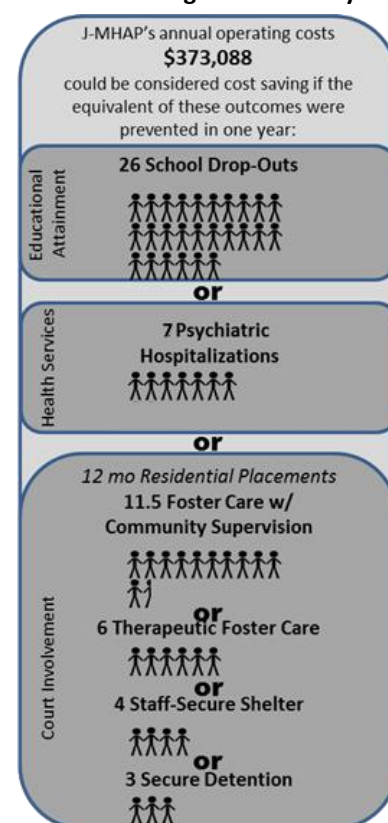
J-MHAP's annual operating costs
$373,088
could be considered cost saving if the equivalent of these outcomes were prevented in one year:

Educational Attainment
26 School Drop-Outs

or

Health Services
7 Psychiatric Hospitalizations

or

Court Involvement
12 mo Residential Placements
11.5 Foster Care w/ Community Supervision
or
6 Therapeutic Foster Care
or
4 Staff-Secure Shelter
or
3 Secure Detention